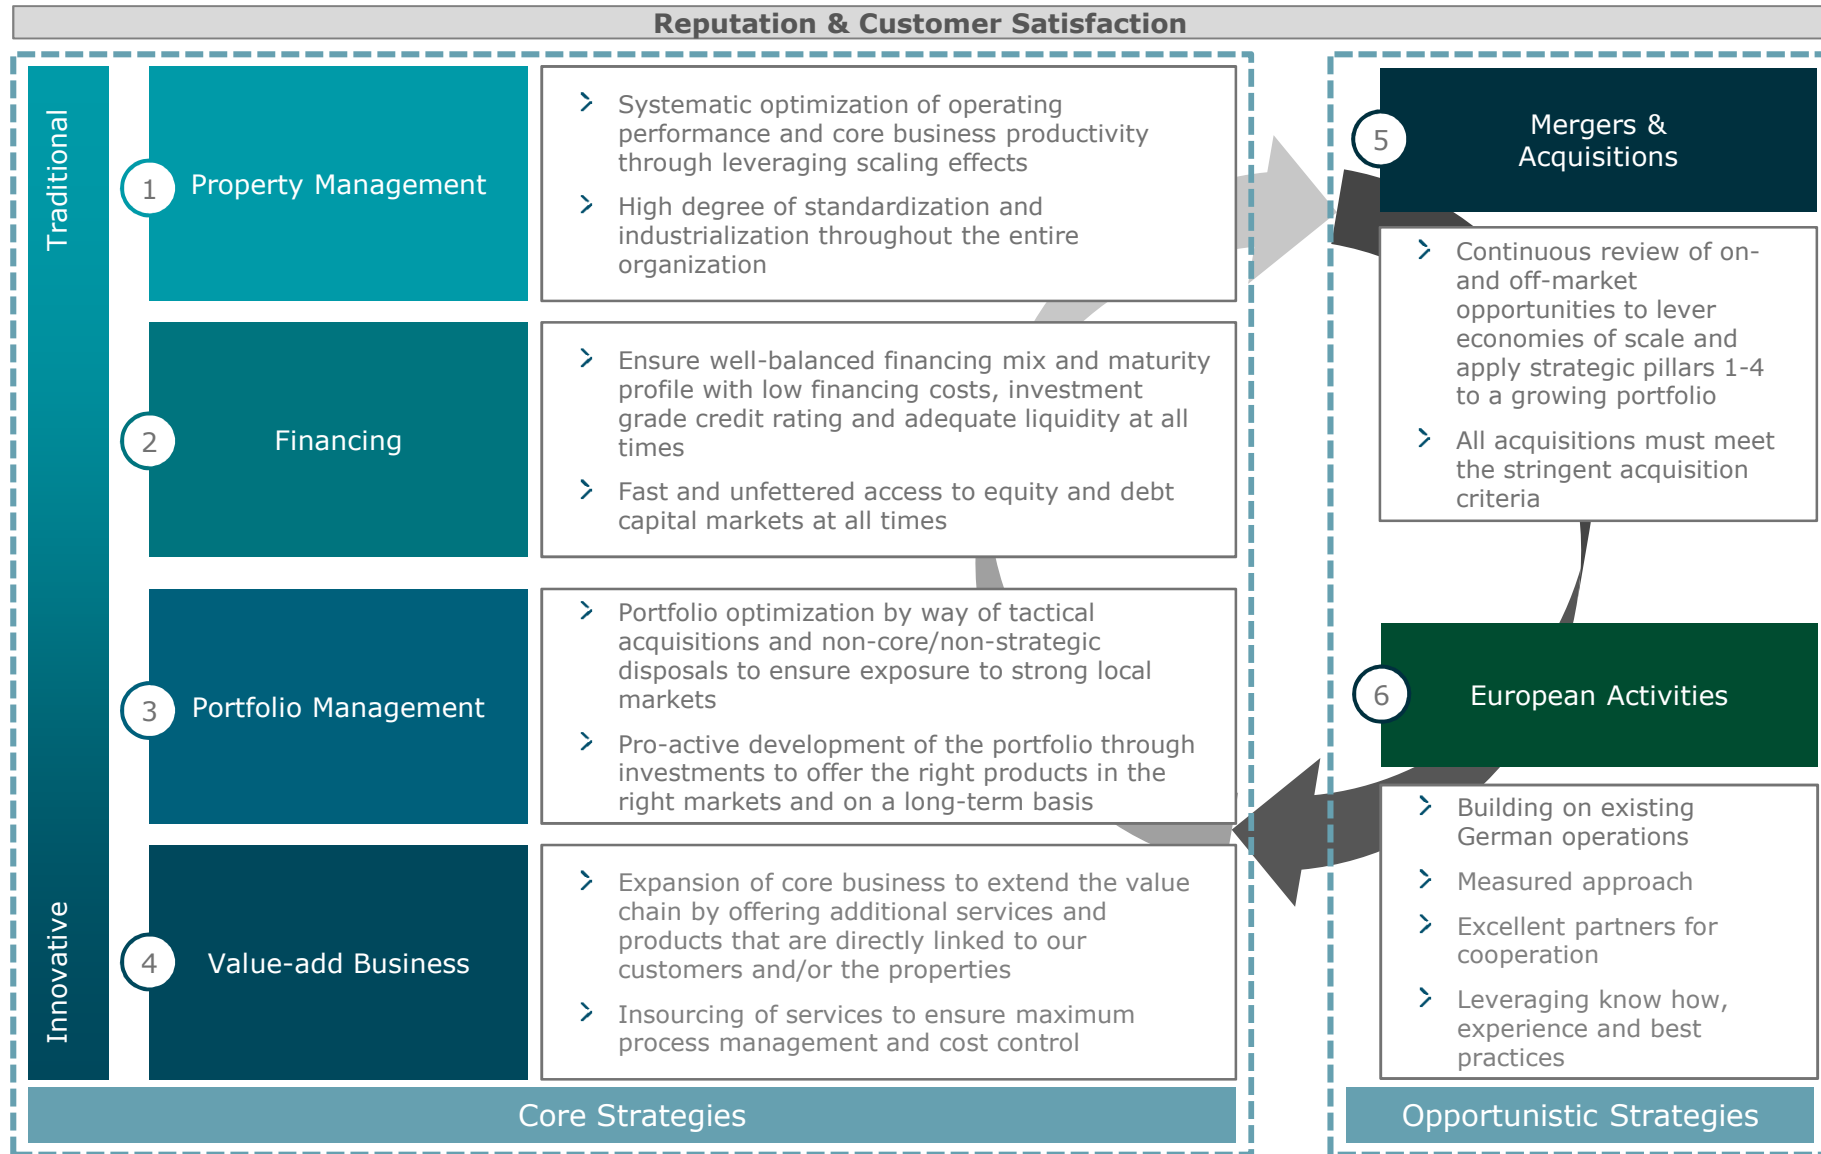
Reputation & Customer Satisfaction

Traditional

Innovative

1 Property Management

Systematic optimization of operating performance and core business productivity through leveraging scaling effects

High degree of standardization and industrialization throughout the entire organization

2 Financing

Ensure well-balanced financing mix and maturity profile with low financing costs, investment grade credit rating and adequate liquidity at all times

Fast and unfettered access to equity and debt capital markets at all times

3 Portfolio Management

Portfolio optimization by way of tactical acquisitions and non-core/non-strategic disposals to ensure exposure to strong local markets

Pro-active development of the portfolio through investments to offer the right products in the right markets and on a long-term basis

4 Value-add Business

Expansion of core business to extend the value chain by offering additional services and products that are directly linked to our customers and/or the properties

Insourcing of services to ensure maximum process management and cost control

Core Strategies

5 Mergers & Acquisitions

Continuous review of on- and off-market opportunities to lever economies of scale and apply strategic pillars 1-4 to a growing portfolio

All acquisitions must meet the stringent acquisition criteria

6 European Activities

Building on existing German operations

Measured approach

Excellent partners for cooperation

Leveraging know how, experience and best practices

Opportunistic Strategies